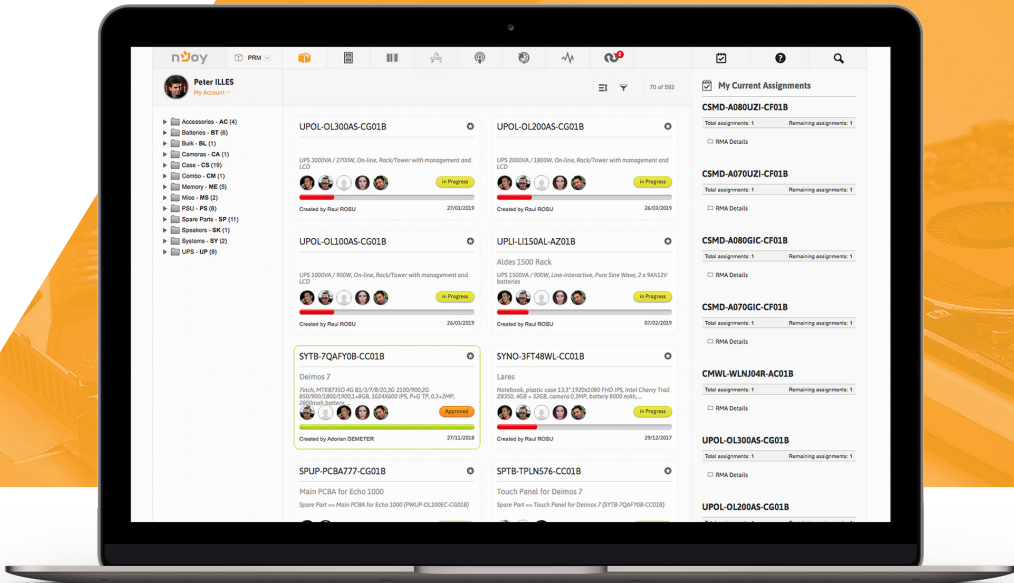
nJoy PRM

Peter ILLES
My Account

70 of 592

Accessories - AC (4)
Batteries - BT (6)
Bulk - BL (1)
Cameras - CA (1)
Case - CS (10)
Combo - CM (1)
Memory - ME (5)
Mice - MS (2)
PSU - PS (6)
Spare Parts - SP (11)
Speakers - SK (1)
Systems - SY (2)
UPS - UP (9)

UPOL-OL300AS-CG01B
UPS 3000VA / 2700W, On-line, Rack/Tower with management and LCD
In Progress
Created by Raul ROSU 27/03/2019

UPOL-OL200AS-CG01B
UPS 2000VA / 1800W, On-line, Rack/Tower with management and LCD
In Progress
Created by Raul ROSU 26/03/2019

UPOL-OL100AS-CG01B
UPS 1000VA / 900W, On-line, Rack/Tower with management and LCD
In Progress
Created by Raul ROSU 26/03/2019

UPLI-LI150AL-AZ01B
Aldes 1500 Rack
UPS 1500VA / 900W, Line-interactive, Pure Sine Wave, 2 x 9Ah12V batteries
In Progress
Created by Raul ROSU 07/02/2019

SYTB-7QAFY0B-CC01B
Deimos 7
7inch, MTK8735D 4G B1/3/7/8/20,3G 2100/900,2G 850/900/1800/1900,1+8GB, 1024X600 IPS, P+G TP, 0.3+2MP, 2800mah battery
Approved
Created by Adorian DEMETER 27/11/2018

SYNO-3FT48WL-CC01B
Lares
Notebook, plastic case 13.3" 1920x1080 FHD IPS, Intel Cherry Trail Z8350, 4GB + 32GB, camera 0.3MP, battery 8000 mAh,
In Progress
Created by Raul ROSU 29/12/2017

SPUP-PCBA777-CG01B
Main PCBA for Echo 1000
Spare Part => Main PCBA for Echo 1000 (PWUP-OL100EC-CG01B)

SPTB-TPLN576-CC01B
Touch Panel for Deimos 7
Spare Part => Touch Panel for Deimos 7 (SYTB-7QAFY0B-CC01B)

My Current Assignments

CSMD-A080UZI-CF01B
Total assignments: 1 Remaining assignments: 1
RMA Details

CSMD-A070UZI-CF01B
Total assignments: 1 Remaining assignments: 1
RMA Details

CSMD-A080GIC-CF01B
Total assignments: 1 Remaining assignments: 1
RMA Details

CSMD-A070GIC-CF01B
Total assignments: 1 Remaining assignments: 1
RMA Details

CMWL-WLNJ04R-AC01B
Total assignments: 1 Remaining assignments: 1
RMA Details

UPOL-OL300AS-CG01B
Total assignments: 1 Remaining assignments: 1
RMA Details

UPOL-OL200AS-CG01B